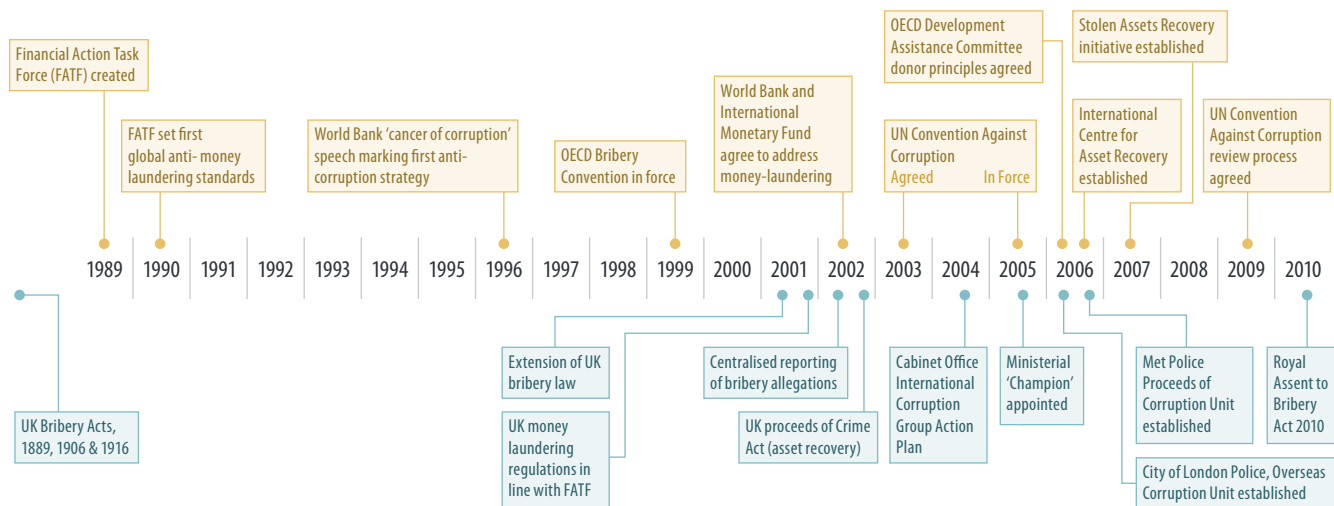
Financial Action Task Force (FATF) created

FATF set first global anti- money laundering standards

World Bank 'cancer of corruption' speech marking first anti-corruption strategy

OECD Bribery Convention in force

World Bank and International Monetary Fund agree to address money-laundering

OECD Development Assistance Committee donor principles agreed

UN Convention Against Corruption
Agreed In Force

Stolen Assets Recovery initiative established

International Centre for Asset Recovery established

UN Convention Against Corruption review process agreed

1989 1990 1991 1992 1993 1994 1995 1996 1997 1998 1999 2000 2001 2002 2003 2004 2005 2006 2007 2008 2009 2010

UK Bribery Acts, 1889, 1906 & 1916

Extension of UK bribery law

UK money laundering regulations in line with FATF

Centralised reporting of bribery allegations

UK proceeds of Crime Act (asset recovery)

Cabinet Office International Corruption Group Action Plan

Ministerial 'Champion' appointed

Met Police Proceeds of Corruption Unit established

City of London Police, Overseas Corruption Unit established

Royal Assent to Bribery Act 2010